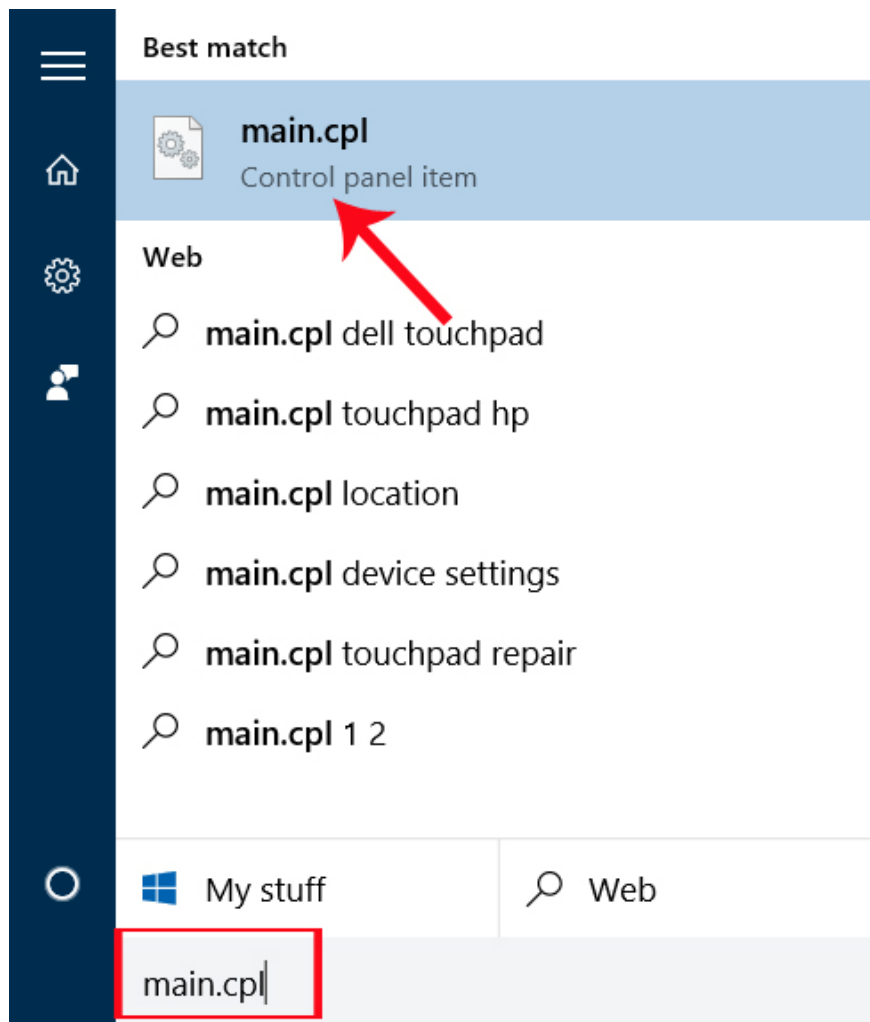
Best match

main.cpl
Control panel item

Web

main.cpl dell touchpad

main.cpl touchpad hp

main.cpl location

main.cpl device settings

main.cpl touchpad repair

main.cpl 1 2

My stuff

Web

main.cpl